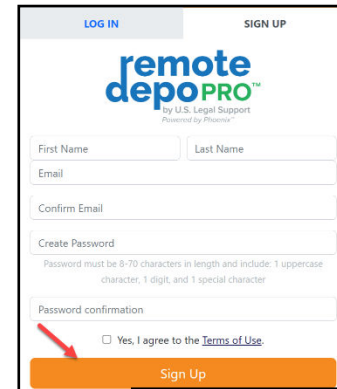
LOG IN

SIGN UP

remote depo PRO™
by U.S. Legal Support
Powered by Phoenix™

First Name

Last Name

Email

Confirm Email

Create Password

Password must be 8-70 characters in length and include: 1 uppercase character, 1 digit, and 1 special character

Password confirmation

Yes, I agree to the Terms of Use.

Sign Up